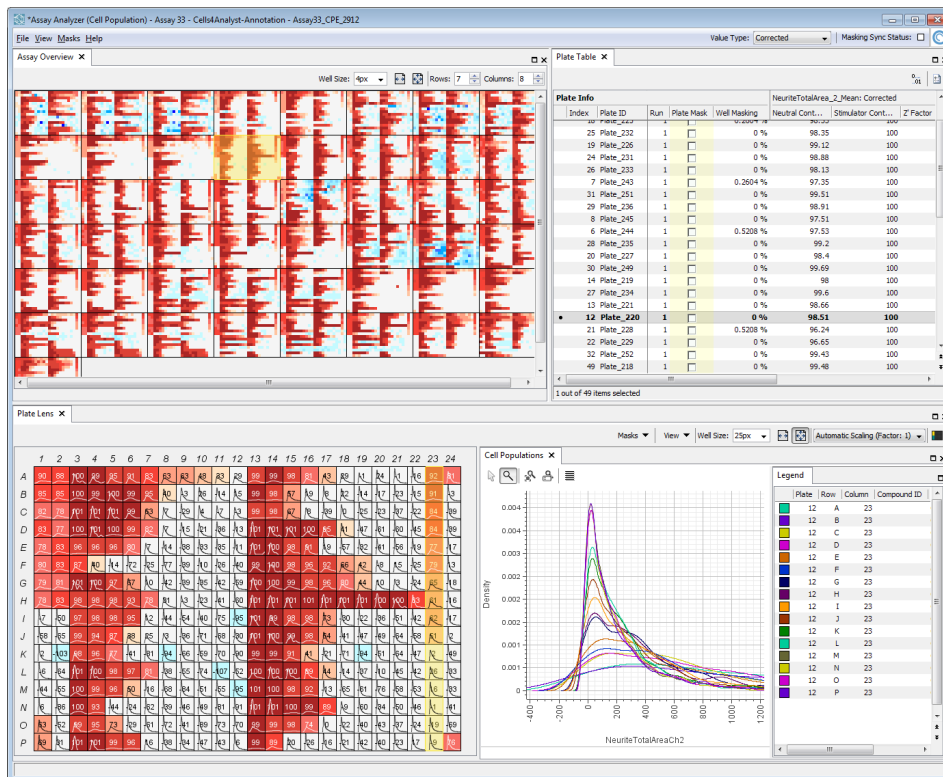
*Assay Analyzer (Cell Population) - Assay 33 - Cells4Analyst-Annotation - Assay33_CPE_2912

File View Masks Help

Value Type: Corrected

Masking Sync Status:

Assay Overview

Well Size: 4px

Rows: 7

Columns: 8

Plate Table

| Index | Plate ID | Run | Plate Mask | Well Masking | Neutral Cont... | Stimulator Cont... | Z' Factor |
|---|---|---|---|---|---|---|---|
| 25 | Plate_232 | 1 | | 0 % | 98.35 | 100 | |
| 19 | Plate_226 | 1 | | 0 % | 99.12 | 100 | |
| 24 | Plate_231 | 1 | | 0 % | 98.88 | 100 | |
| 26 | Plate_233 | 1 | | 0 % | 98.13 | 100 | |
| 7 | Plate_243 | 1 | | 0.2604 % | 97.35 | 100 | |
| 31 | Plate_251 | 1 | | 0 % | 99.51 | 100 | |
| 29 | Plate_236 | 1 | | 0 % | 98.91 | 100 | |
| 8 | Plate_245 | 1 | | 0 % | 97.51 | 100 | |
| 6 | Plate_244 | 1 | | 0.5208 % | 97.53 | 100 | |
| 28 | Plate_235 | 1 | | 0 % | 99.2 | 100 | |
| 20 | Plate_227 | 1 | | 0 % | 98.4 | 100 | |
| 30 | Plate_249 | 1 | | 0 % | 99.69 | 100 | |
| 14 | Plate_219 | 1 | | 0 % | 98 | 100 | |
| 27 | Plate_234 | 1 | | 0 % | 99.6 | 100 | |
| 13 | Plate_221 | 1 | | 0 % | 98.66 | 100 | |
| 12 | Plate_220 | 1 | | 0 % | 98.51 | 100 | |
| 21 | Plate_228 | 1 | | 0.5208 % | 96.24 | 100 | |
| 22 | Plate_229 | 1 | | 0 % | 96.65 | 100 | |
| 32 | Plate_252 | 1 | | 0 % | 99.43 | 100 | |
| 49 | Plate_218 | 1 | | 0 % | 99.48 | 100 | |

Plate Info

NeuriteTotalArea_2_Mean: Corrected

1 out of 49 items selected

Plate Lens

Masks View Well Size: 25px Automatic Scaling (Factor: 1)

Cell Populations

Density

NeuriteTotalAreaCh2

Legend

| Plate | Row | Column | Compound ID |
|---|---|---|---|
| 12 | A | 23 | |
| 12 | B | 23 | |
| 12 | C | 23 | |
| 12 | D | 23 | |
| 12 | E | 23 | |
| 12 | F | 23 | |
| 12 | G | 23 | |
| 12 | H | 23 | |
| 12 | I | 23 | |
| 12 | J | 23 | |
| 12 | K | 23 | |
| 12 | L | 23 | |
| 12 | M | 23 | |
| 12 | N | 23 | |
| 12 | O | 23 | |
| 12 | P | 23 | |